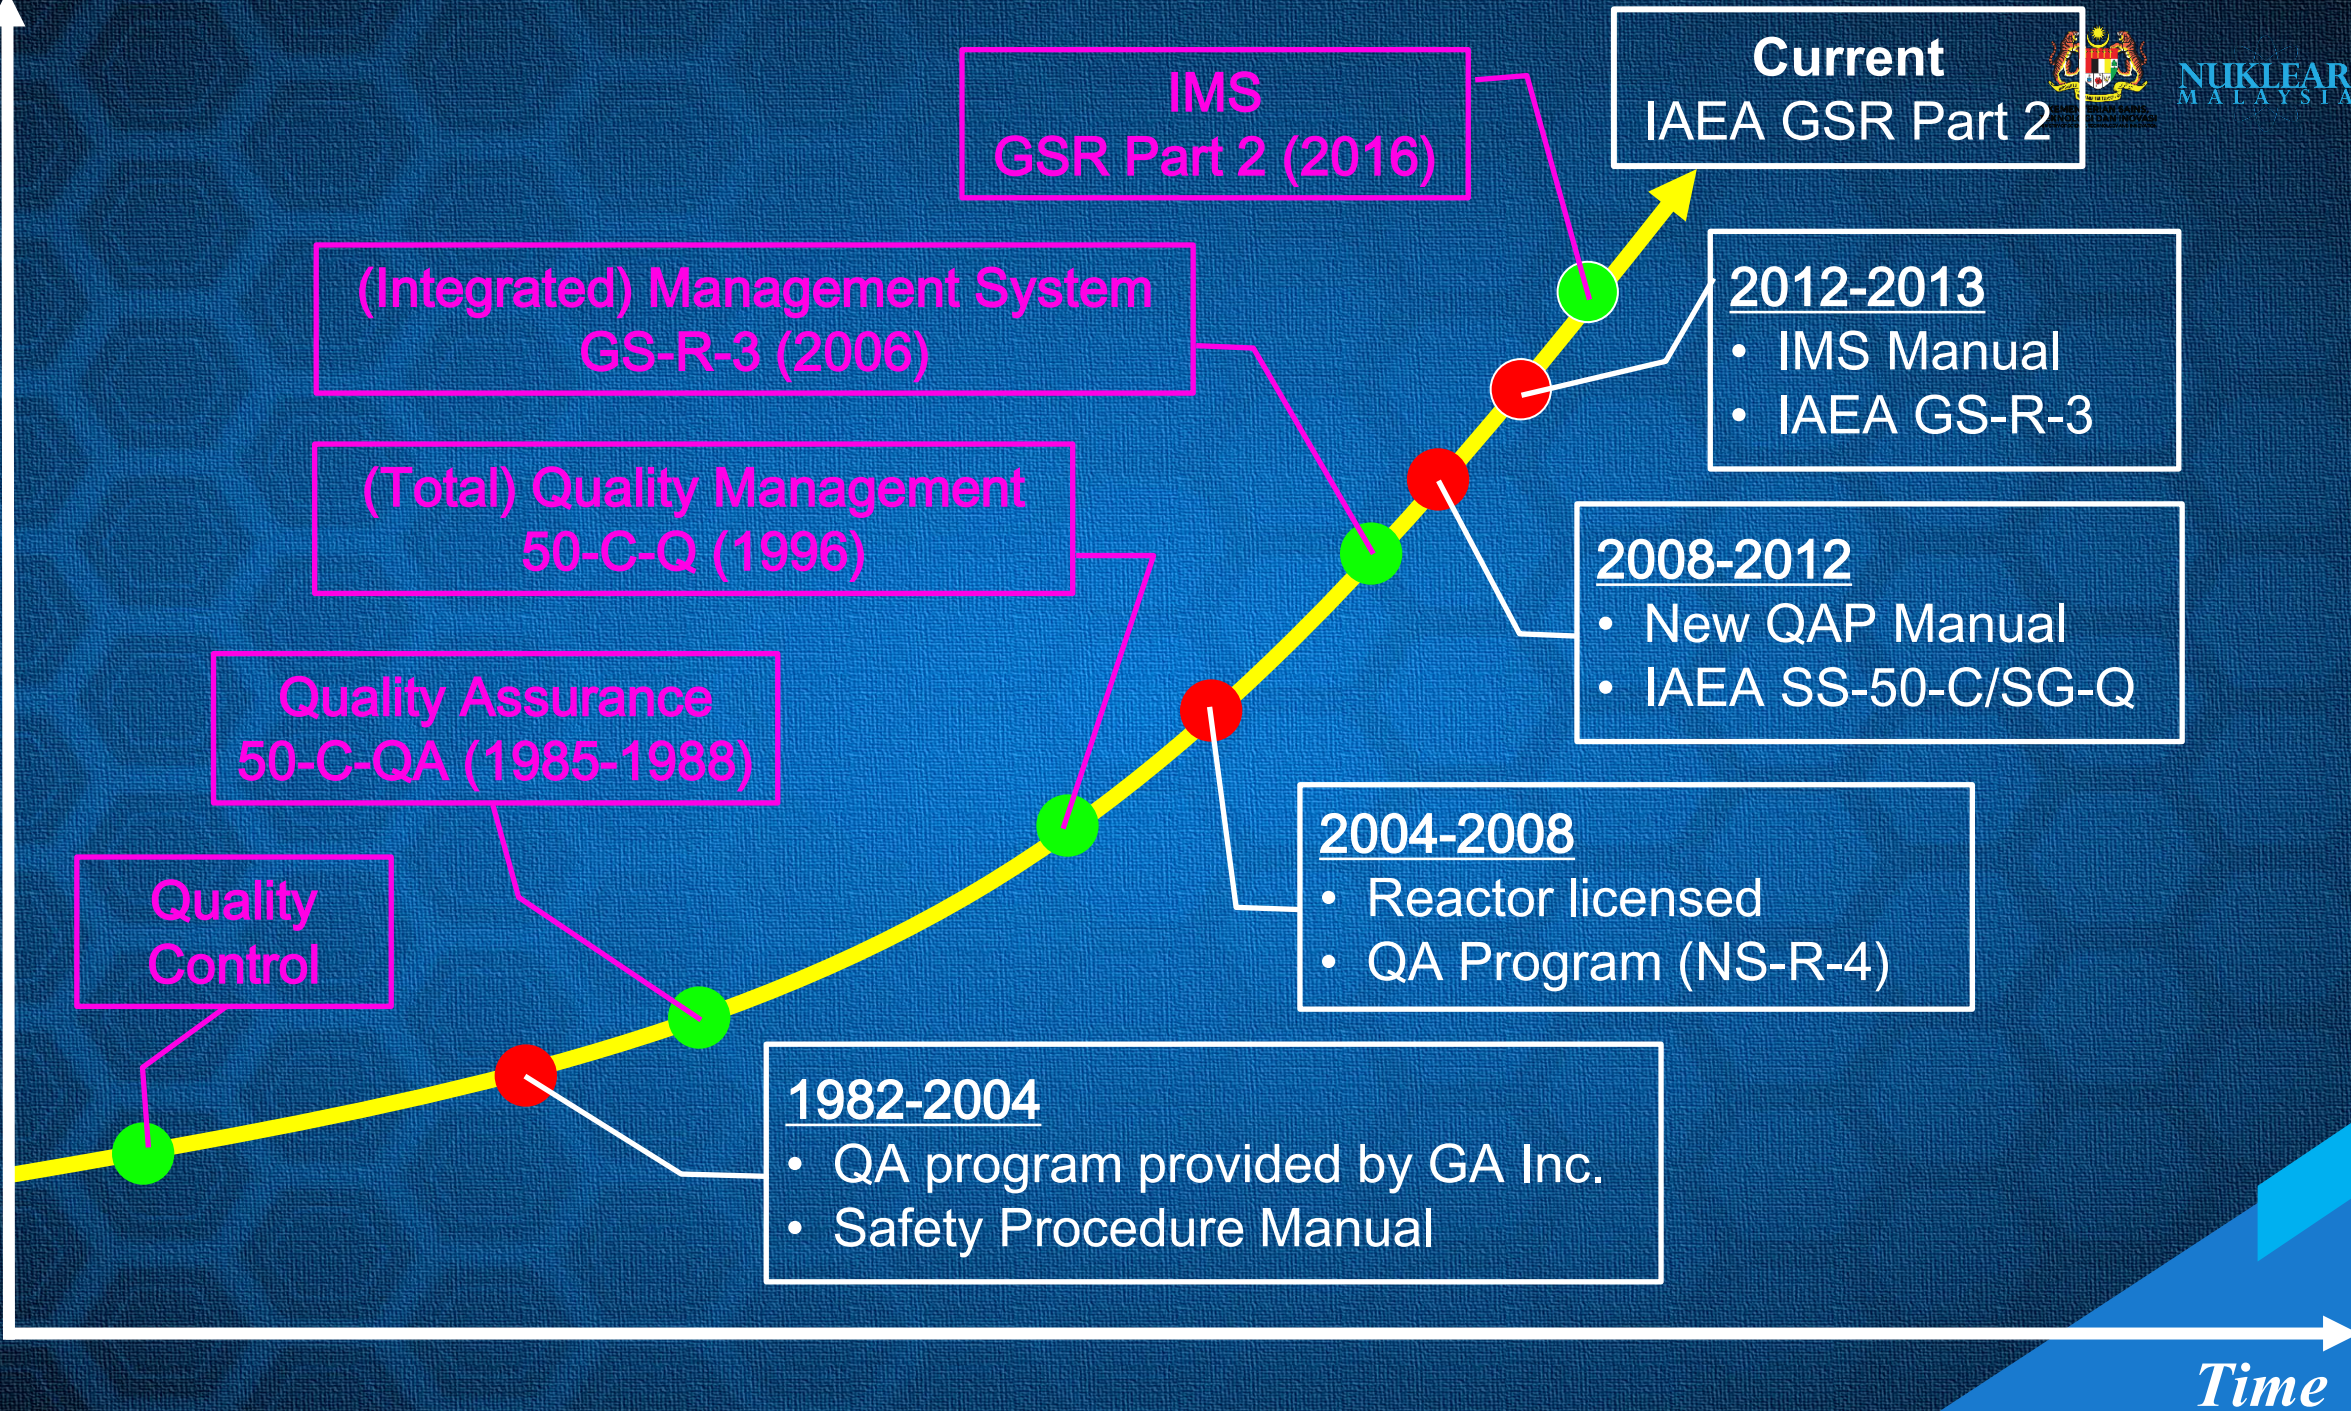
Current
IAEA GSR Part 2

NUKLEAR
MALAYSIA

IMS
GSR Part 2 (2016)

(Integrated) Management System
GS-R-3 (2006)

(Total) Quality Management
50-C-Q (1996)

Quality Assurance
50-C-QA (1985-1988)

Quality
Control

2012-2013
• IMS Manual
• IAEA GS-R-3

2008-2012
• New QAP Manual
• IAEA SS-50-C/SG-Q

2004-2008
• Reactor licensed
• QA Program (NS-R-4)

1982-2004
• QA program provided by GA Inc.
• Safety Procedure Manual

Time